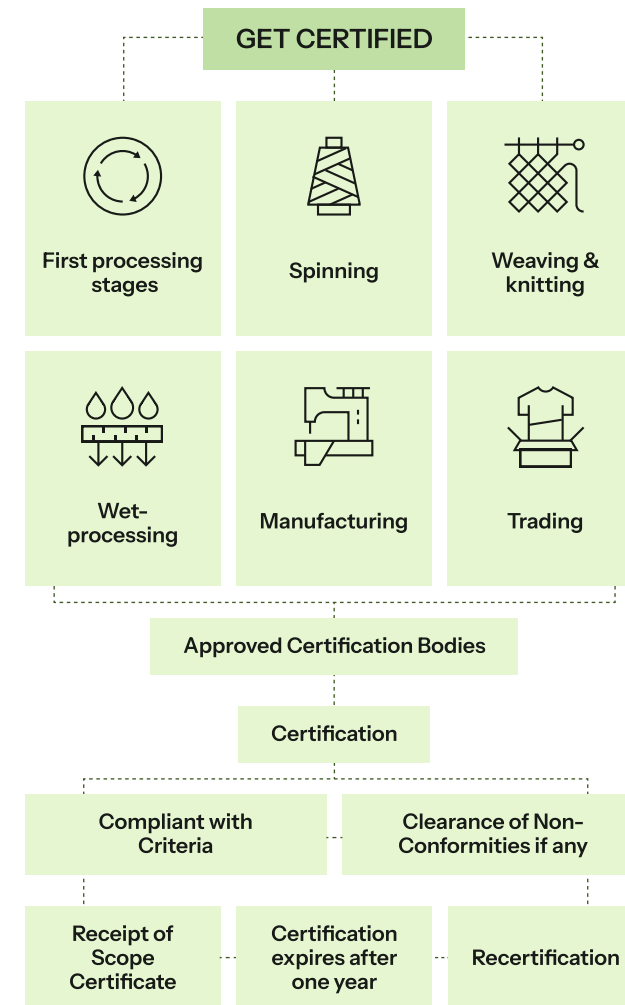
GET CERTIFIED

First processing stages

Spinning

Weaving & knitting

Wet-processing

Manufacturing

Trading

Approved Certification Bodies

Certification

Compliant with Criteria

Clearance of Non-Conformities if any

Receipt of Scope Certificate

Certification expires after one year

Recertification